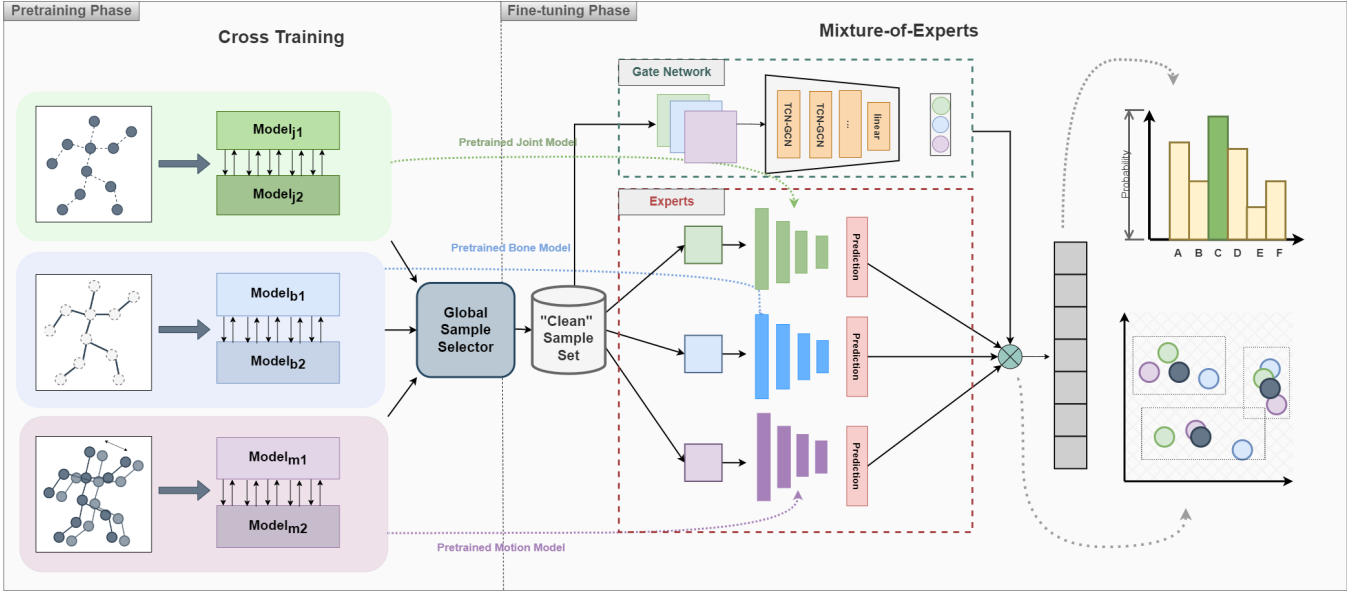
Pretraining Phase

Cross Training

$\text{Model}_{j1}$

$\text{Model}_{j2}$

$\text{Model}_{b1}$

$\text{Model}_{b2}$

$\text{Model}_{m1}$

$\text{Model}_{m2}$

Global Sample Selector

Fine-tuning Phase

Mixture-of-Experts

Gate Network

TCN-GCN

TCN-GCN

...

linear

Pretrained Joint Model

Pretrained Bone Model

Pretrained Motion Model

Experts

"Clean" Sample Set

Prediction

Prediction

Prediction

Probability

A B C D E F